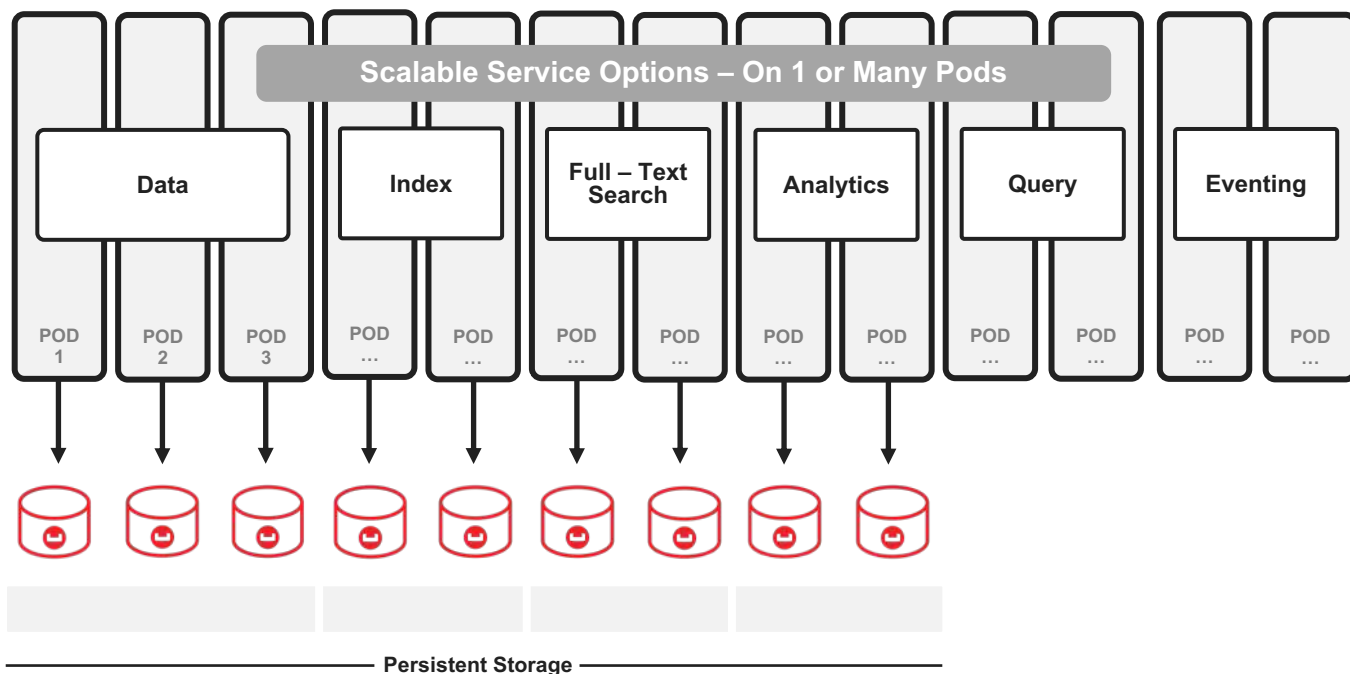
Scalable Service Options – On 1 or Many Pods

Data

Index

Full – Text Search

Analytics

Query

Eventing

POD 1

POD 2

POD 3

POD …

POD …

POD …

POD …

POD …

POD …

POD …

POD …

POD …

POD …

Persistent Storage